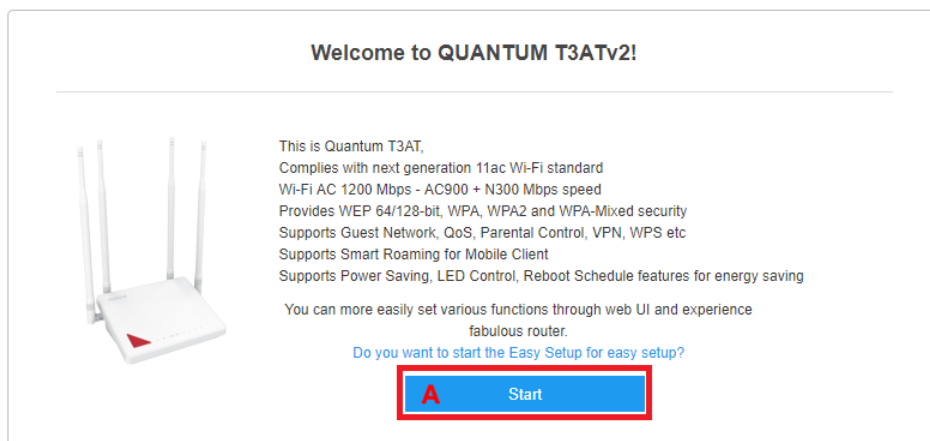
Welcome to QUANTUM T3ATv2!

This is Quantum T3AT,
Complies with next generation 11ac Wi-Fi standard
Wi-Fi AC 1200 Mbps - AC900 + N300 Mbps speed
Provides WEP 64/128-bit, WPA, WPA2 and WPA-Mixed security
Supports Guest Network, QoS, Parental Control, VPN, WPS etc
Supports Smart Roaming for Mobile Client
Supports Power Saving, LED Control, Reboot Schedule features for energy saving

You can more easily set various functions through web UI and experience fabulous router.
Do you want to start the Easy Setup for easy setup?

A

Start